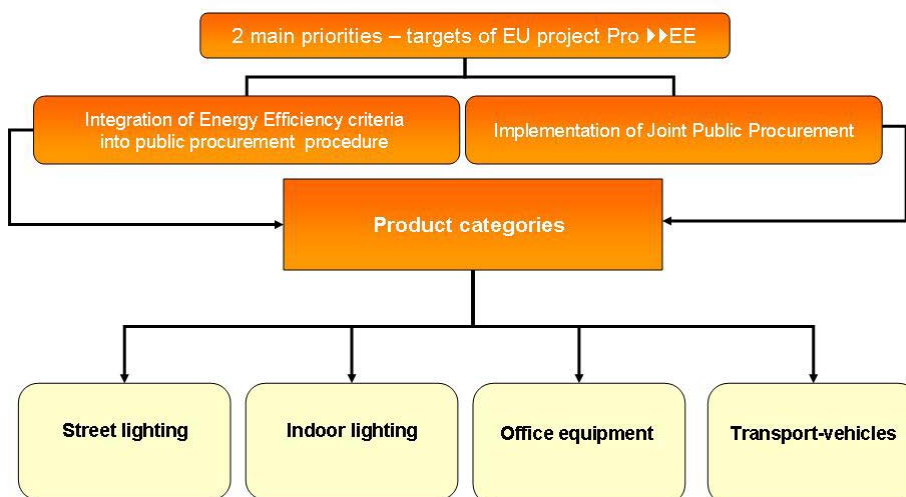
2 main priorities – targets of EU project Pro ▸▸EE

Integration of Energy Efficiency criteria into public procurement procedure

Implementation of Joint Public Procurement

Product categories

Street lighting

Indoor lighting

Office equipment

Transport-vehicles